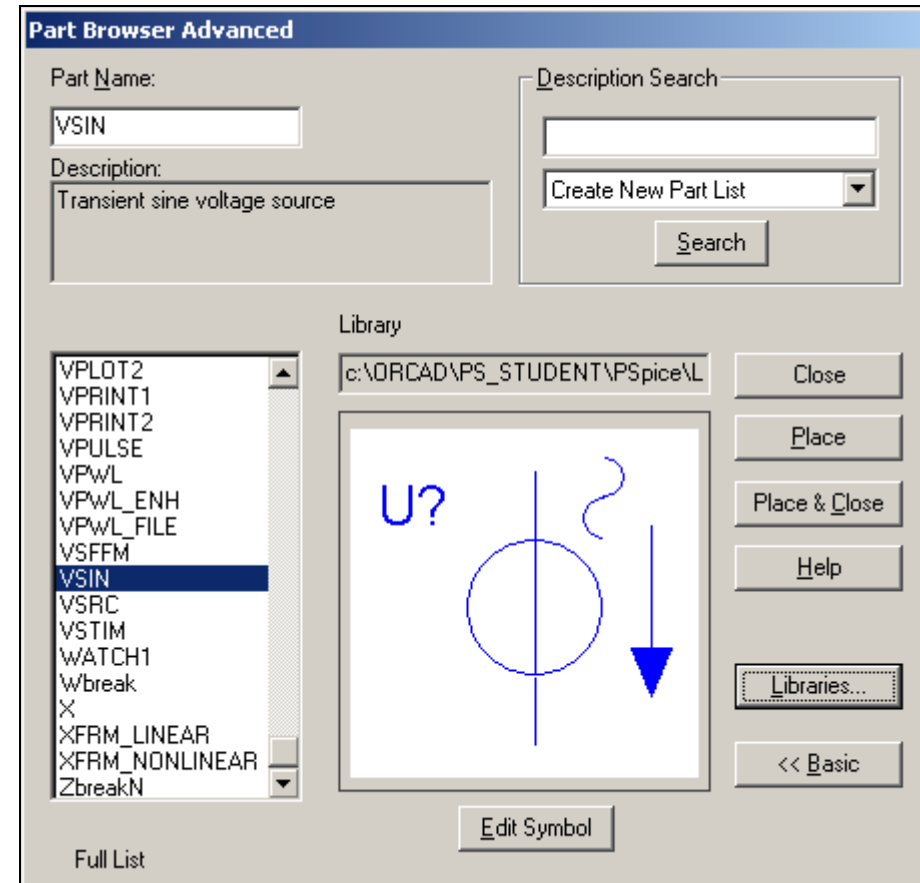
Part Browser Advanced

Part Name:

VSIN

Description:

Transient sine voltage source

Description Search

Create New Part List

Search

Library

c:\ORCAD\PS_STUDENT\PSpice\L

VPLOT2
VPRINT1
VPRINT2
VPULSE
VPWL
VPWL_ENH
VPWL_FILE
VSFFM
VSIN
VSRC
VSTIM
WATCH1
Wbreak
X
XFRM_LINEAR
XFRM_NONLINEAR
ZbreakN

U?

Close

Place

Place & Close

Help

Libraries...

<< Basic

Edit Symbol

Full List